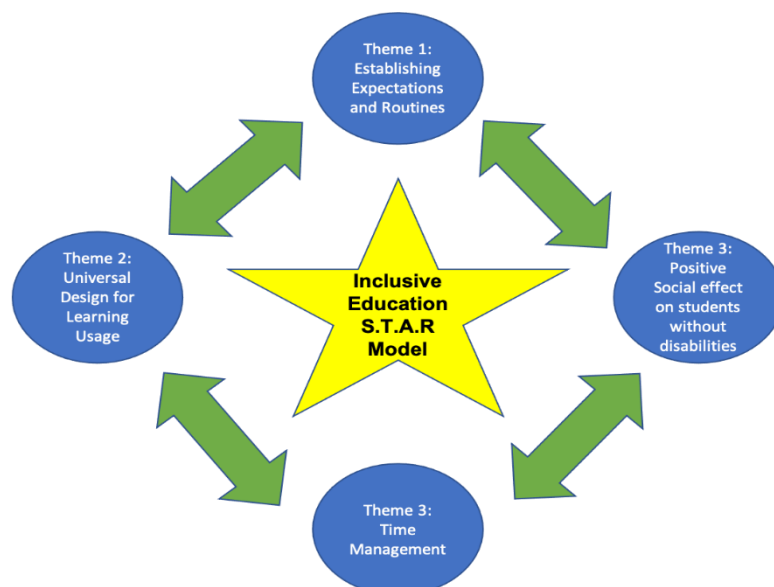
Theme 1: Establishing Expectations and Routines

Theme 2: Universal Design for Learning Usage

Inclusive Education S.T.A.R Model

Theme 3: Positive Social effect on students without disabilities

Theme 3: Time Management